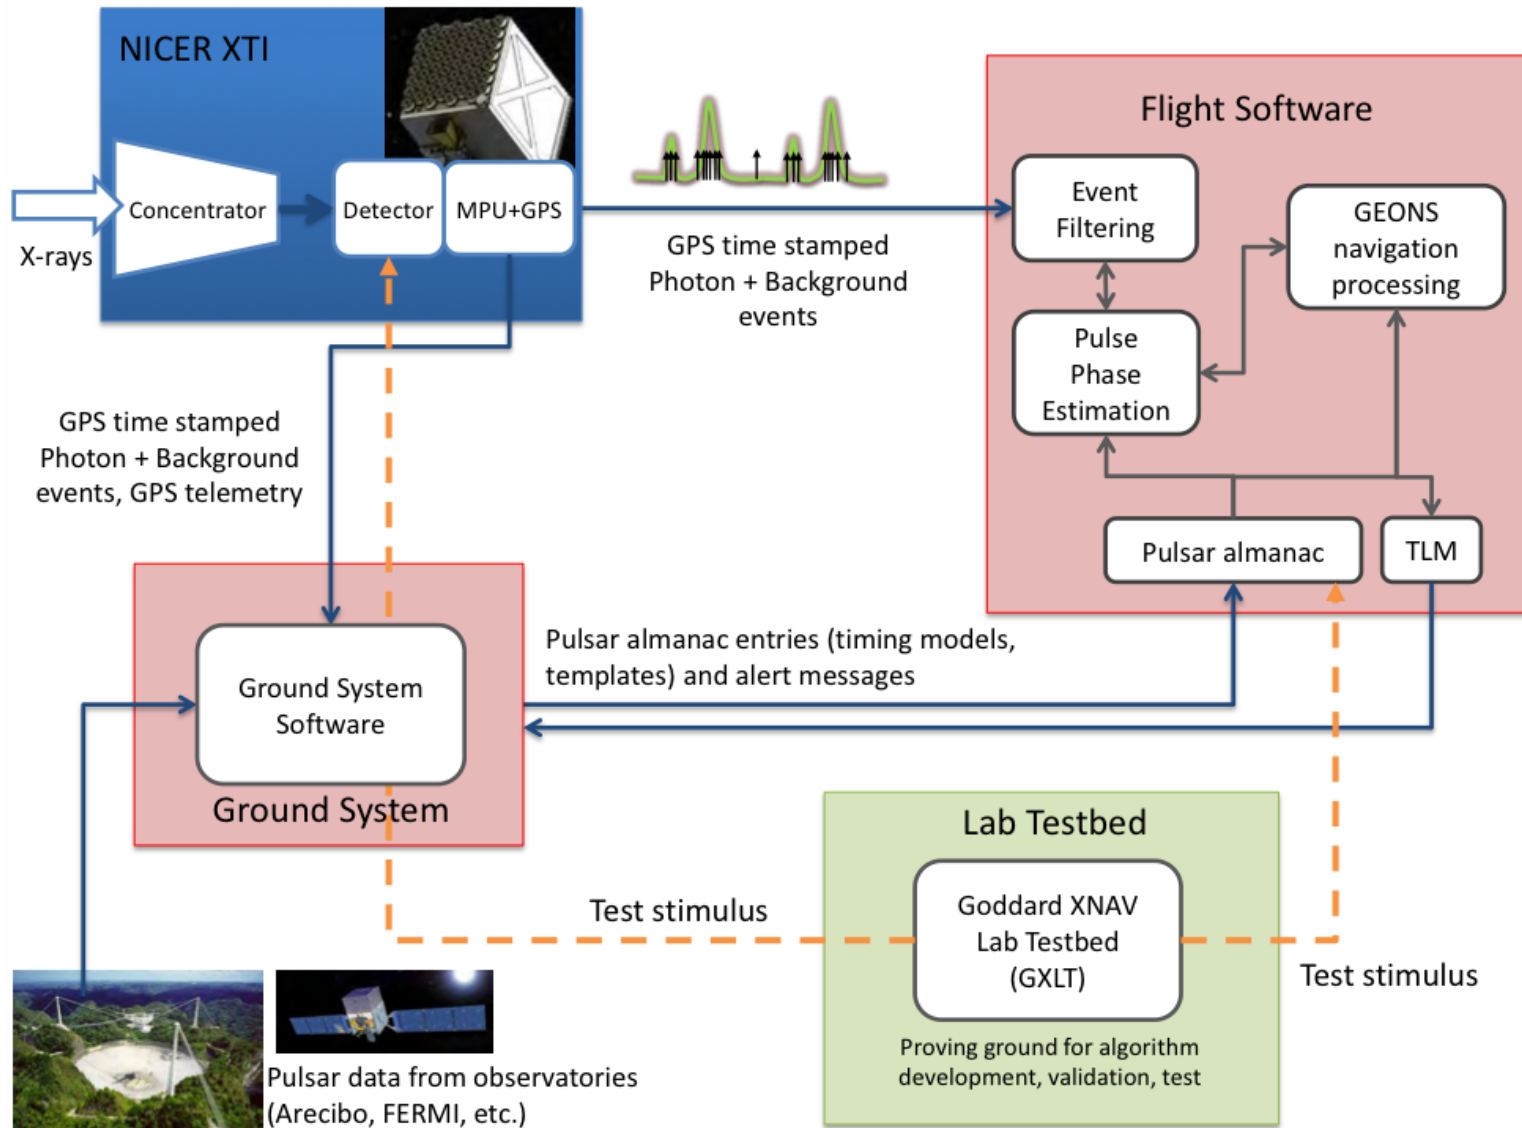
NICER XTI

X-rays

Concentrator

Detector

MPU+GPS

GPS time stamped Photon + Background events

Flight Software

Event Filtering

GEONS navigation processing

Pulse Phase Estimation

Pulsar almanac

TLM

GPS time stamped Photon + Background events, GPS telemetry

Pulsar almanac entries (timing models, templates) and alert messages

Ground System Software

Ground System

Lab Testbed

Goddard XNAV Lab Testbed (GXLT)

Proving ground for algorithm development, validation, test

Test stimulus

Test stimulus

Pulsar data from observatories (Arecibo, FERMI, etc.)